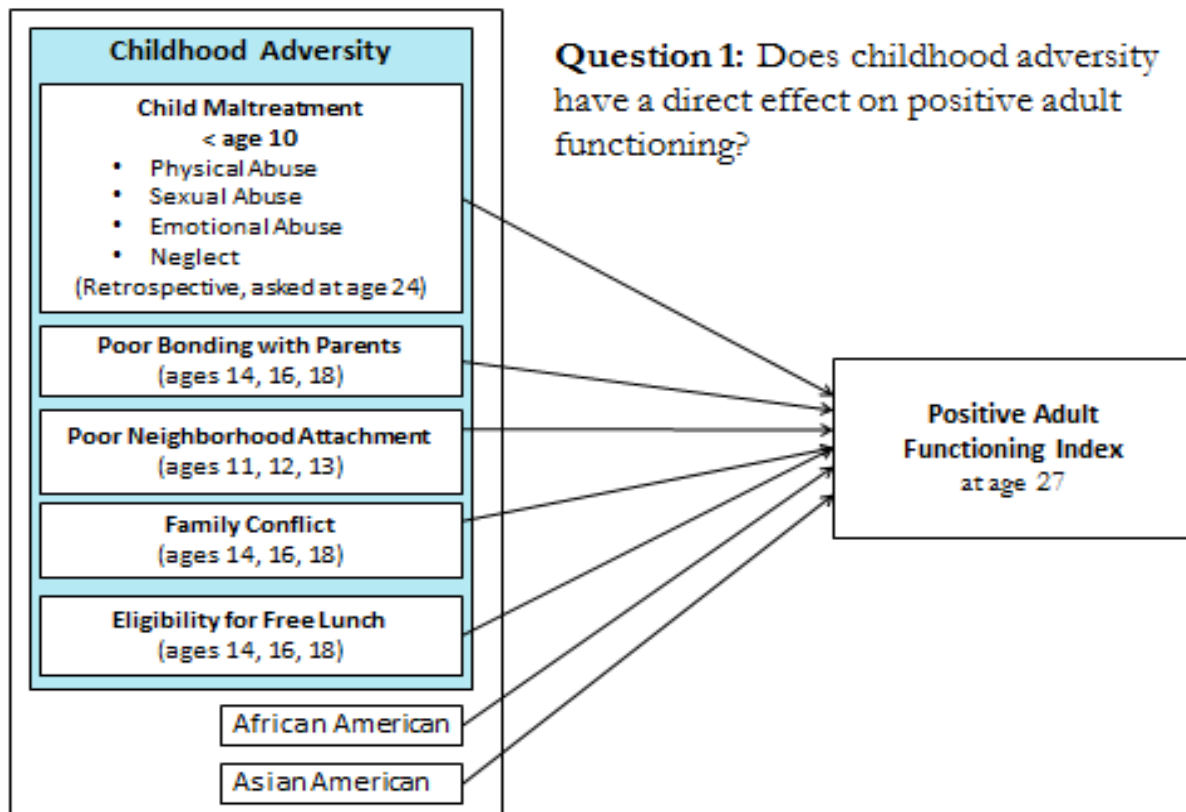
Childhood Adversity

Child Maltreatment
< age 10
• Physical Abuse
• Sexual Abuse
• Emotional Abuse
• Neglect
(Retrospective, asked at age 24)

Poor Bonding with Parents
(ages 14, 16, 18)

Poor Neighborhood Attachment
(ages 11, 12, 13)

Family Conflict
(ages 14, 16, 18)

Eligibility for Free Lunch
(ages 14, 16, 18)

African American

Asian American

Question 1: Does childhood adversity have a direct effect on positive adult functioning?

Positive Adult Functioning Index
at age 27